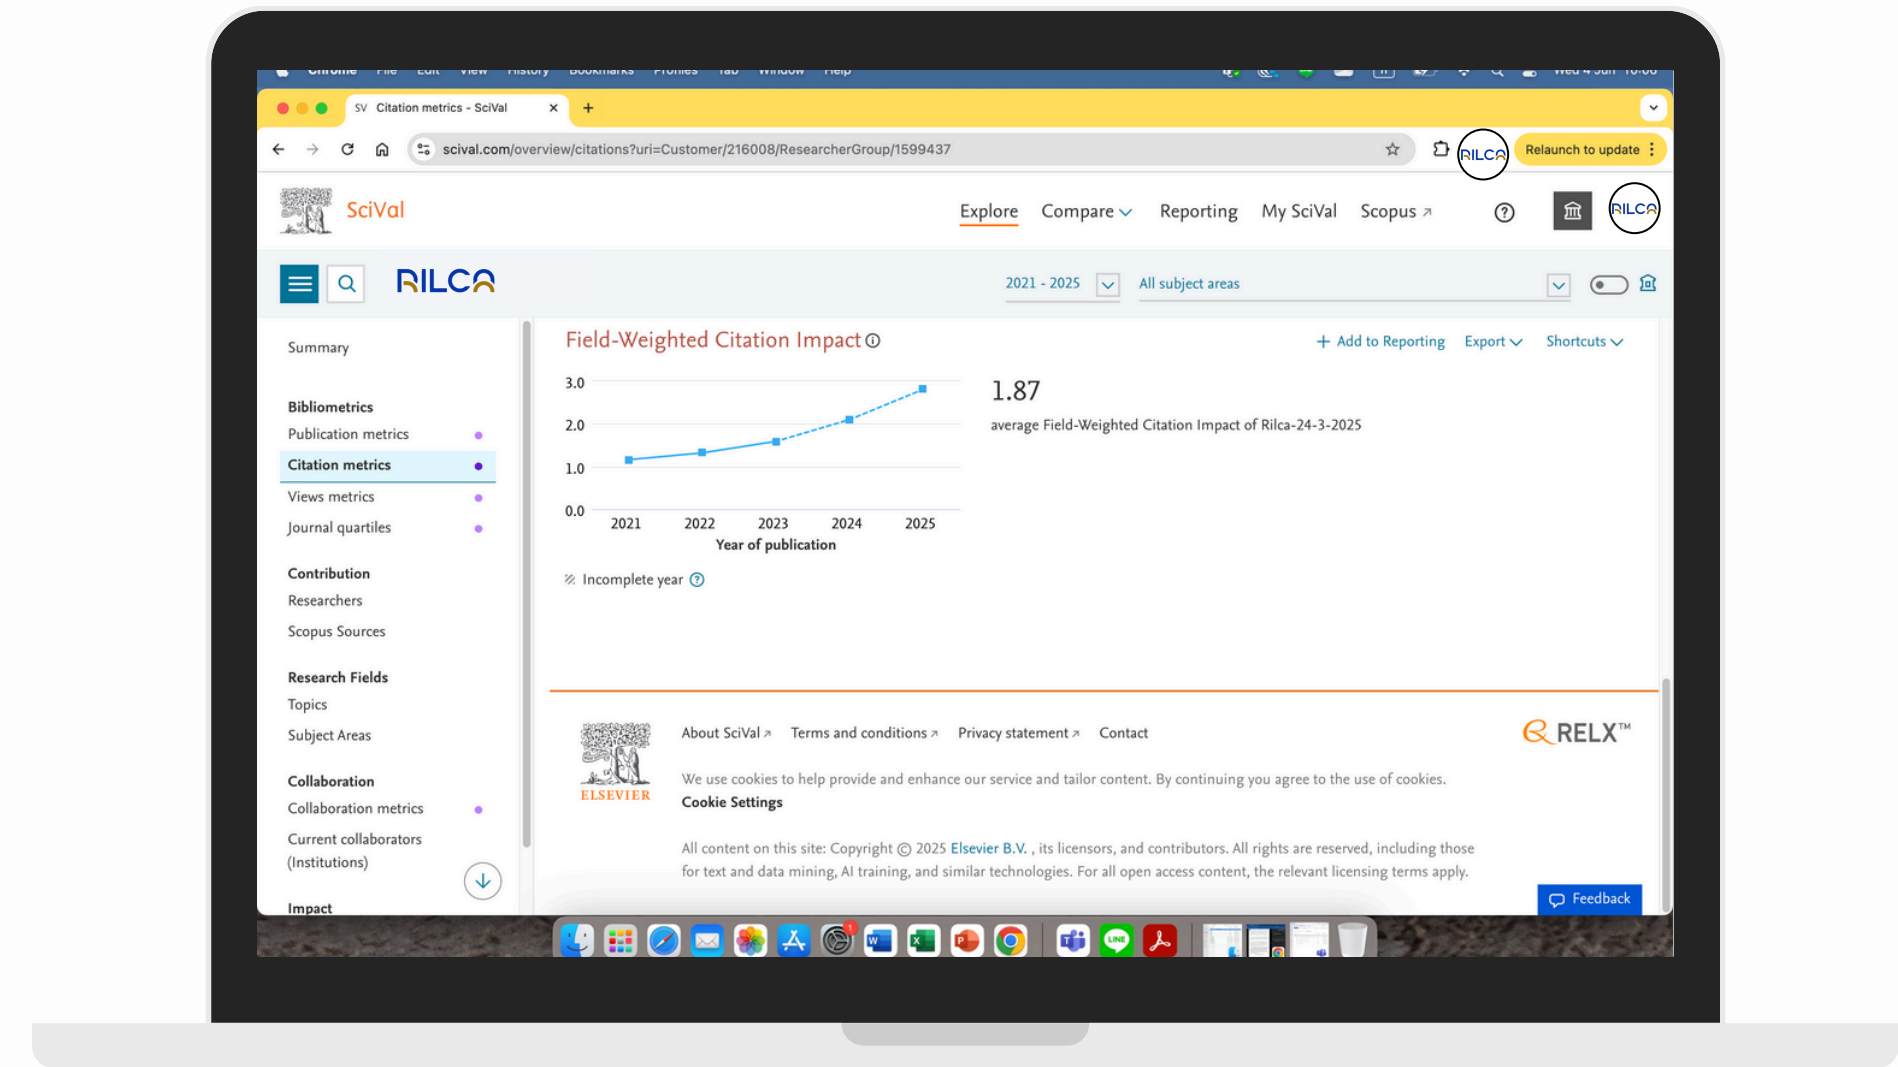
Chrome File Edit View History Bookmarks Profiles Tab Window Help

Wed 4 Jun 10:06

SV Citation metrics - SciVal ×

scival.com/overview/citations?uri=Customer/216008/ResearcherGroup/1599437

RILCA

Relaunch to update

SciVal

Explore Compare Reporting My SciVal Scopus

RILCA

RILCA

2021 - 2025

All subject areas

Summary

Bibliometrics
Publication metrics
Citation metrics
Views metrics
Journal quartiles

Contribution
Researchers
Scopus Sources

Research Fields
Topics
Subject Areas

Collaboration
Collaboration metrics
Current collaborators (Institutions)

Impact

Field-Weighted Citation Impact

+ Add to Reporting Export Shortcuts

3.0
2.0
1.0
0.0
2021 2022 2023 2024 2025
Year of publication

Incomplete year

1.87
average Field-Weighted Citation Impact of Rilca-24-3-2025

ELSEVIER

About SciVal Terms and conditions Privacy statement Contact

RELX™

We use cookies to help provide and enhance our service and tailor content. By continuing you agree to the use of cookies.
Cookie Settings

All content on this site: Copyright © 2025 Elsevier B.V. , its licensors, and contributors. All rights are reserved, including those for text and data mining, AI training, and similar technologies. For all open access content, the relevant licensing terms apply.

Feedback